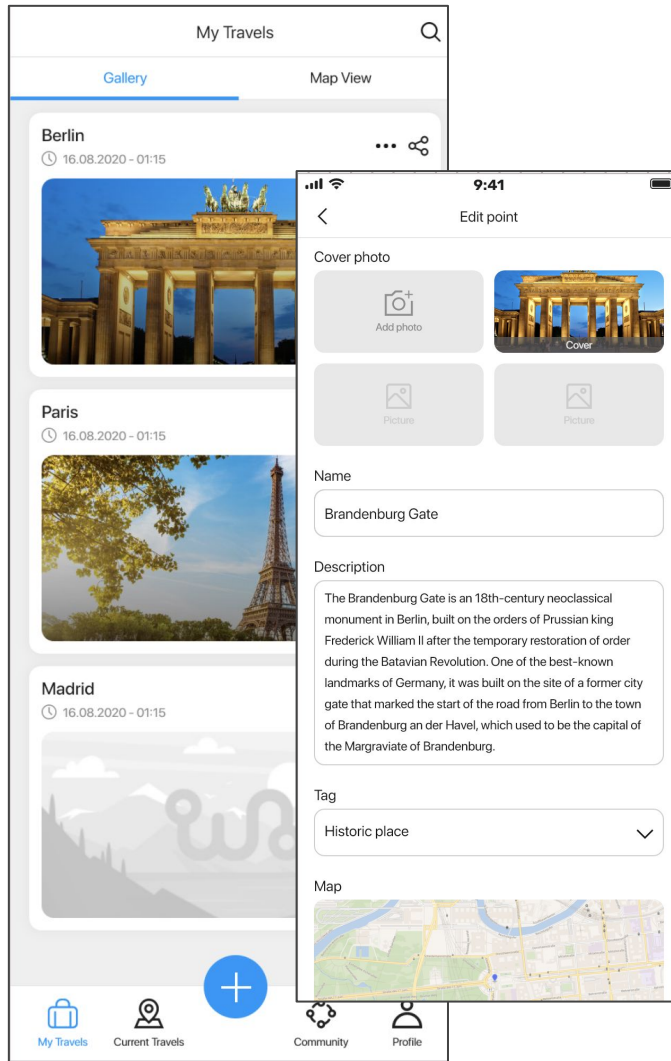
My Travels

Gallery

Map View

Berlin

16.08.2020 - 01:15

Paris

16.08.2020 - 01:15

Madrid

16.08.2020 - 01:15

My Travels

Current Travels

Community

Profile

9:41

Edit point

Cover photo

Add photo

Cover

Picture

Picture

Name

Brandenburg Gate

Description

The Brandenburg Gate is an 18th-century neoclassical monument in Berlin, built on the orders of Prussian king Frederick William II after the temporary restoration of order during the Batavian Revolution. One of the best-known landmarks of Germany, it was built on the site of a former city gate that marked the start of the road from Berlin to the town of Brandenburg an der Havel, which used to be the capital of the Margraviate of Brandenburg.

Tag

Historic place

Map